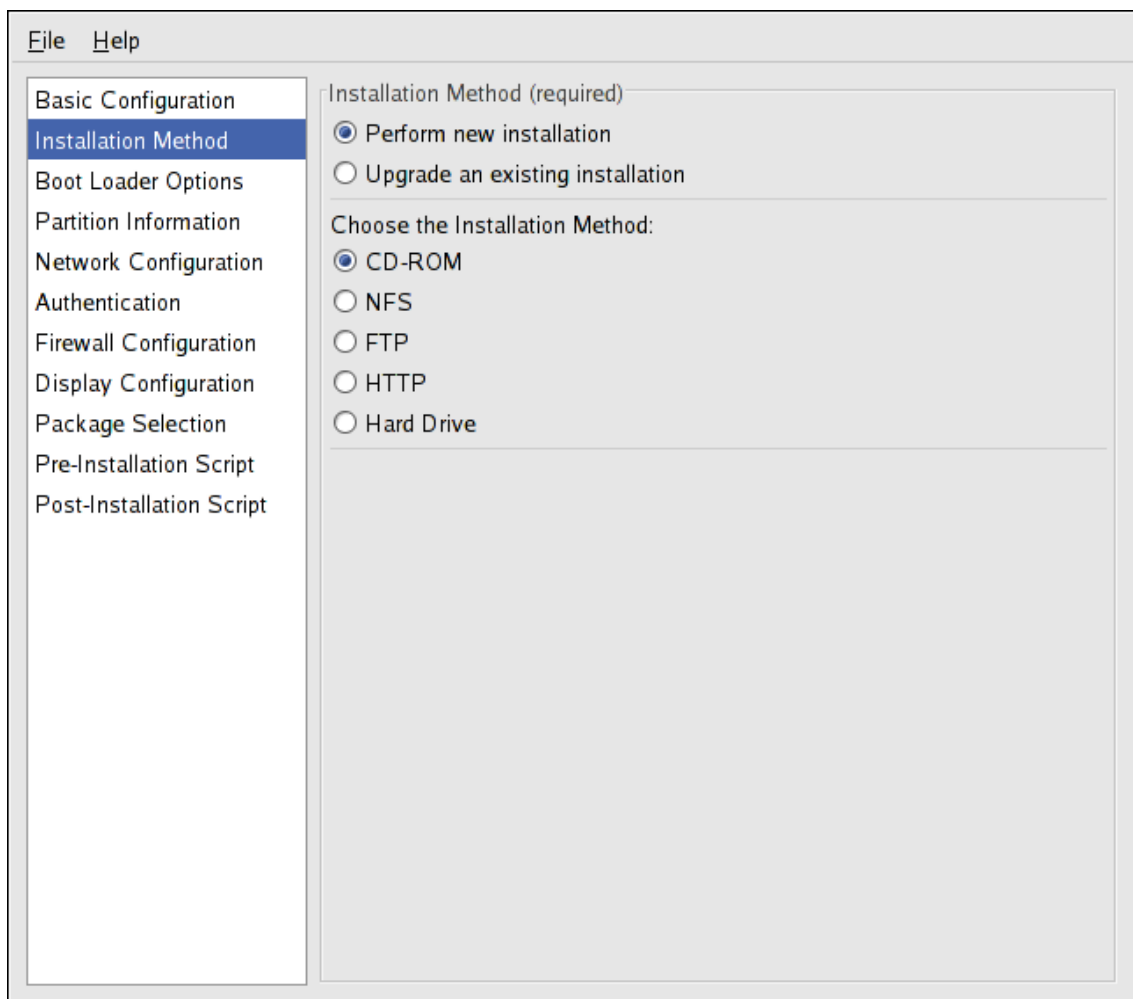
File Help

Basic Configuration
Installation Method
Boot Loader Options
Partition Information
Network Configuration
Authentication
Firewall Configuration
Display Configuration
Package Selection
Pre-Installation Script
Post-Installation Script

Installation Method (required)
Perform new installation
Upgrade an existing installation

Choose the Installation Method:
CD-ROM
NFS
FTP
HTTP
Hard Drive